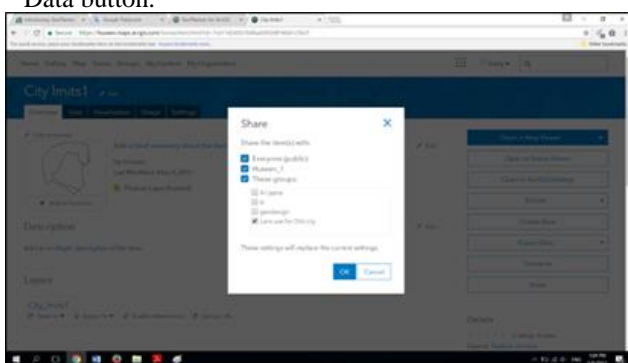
Data button.

City limits1

Overview

Description

Layers

City_limits1

Share

Share the item(s) with:

Everyone (public)

Huwen_1

These groups:

These settings will replace the current settings.

OK

Cancel